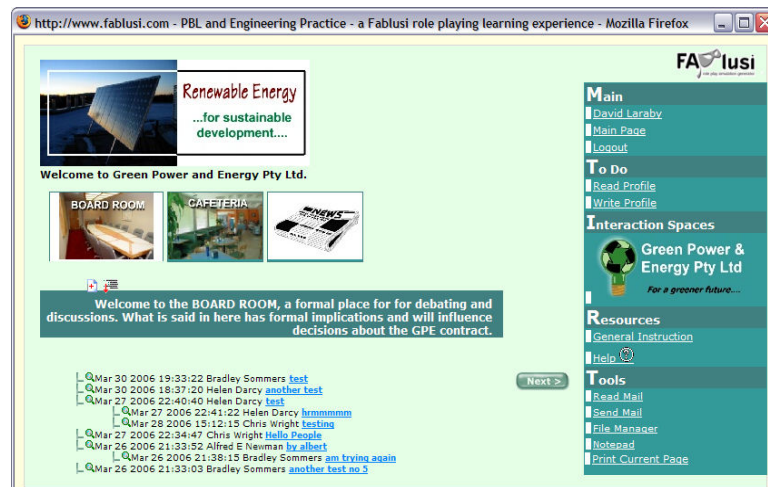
http://www.fablusi.com - PBL and Engineering Practice - a Fablusi role playing learning experience - Mozilla Firefox

FABlusi
role play simulation generator

Renewable Energy
...for sustainable development....

Welcome to Green Power and Energy Pty Ltd.

BOARD ROOM
CAFETERIA
NEWS

Welcome to the BOARD ROOM, a formal place for for debating and discussions. What is said in here has formal implications and will influence decisions about the GPE contract.

Mar 30 2006 19:33:22 Bradley Sommers test
Mar 30 2006 18:37:20 Helen Darcy another test
Mar 27 2006 22:40:40 Helen Darcy test
Mar 27 2006 22:41:22 Helen Darcy hrmmmmm
Mar 28 2006 15:12:15 Chris Wright testing
Mar 27 2006 22:34:47 Chris Wright Hello People
Mar 26 2006 21:33:52 Alfred E Newman by albert
Mar 26 2006 21:38:15 Bradley Sommers am trying again
Mar 26 2006 21:33:03 Bradley Sommers another test no 5

Next >

Main
David Laraby
Main Page
Logout

To Do
Read Profile
Write Profile

Interaction Spaces
Green Power & Energy Pty Ltd
For a greener future....

Resources
General Instruction
Help

Tools
Read Mail
Send Mail
File Manager
Notepad
Print Current Page